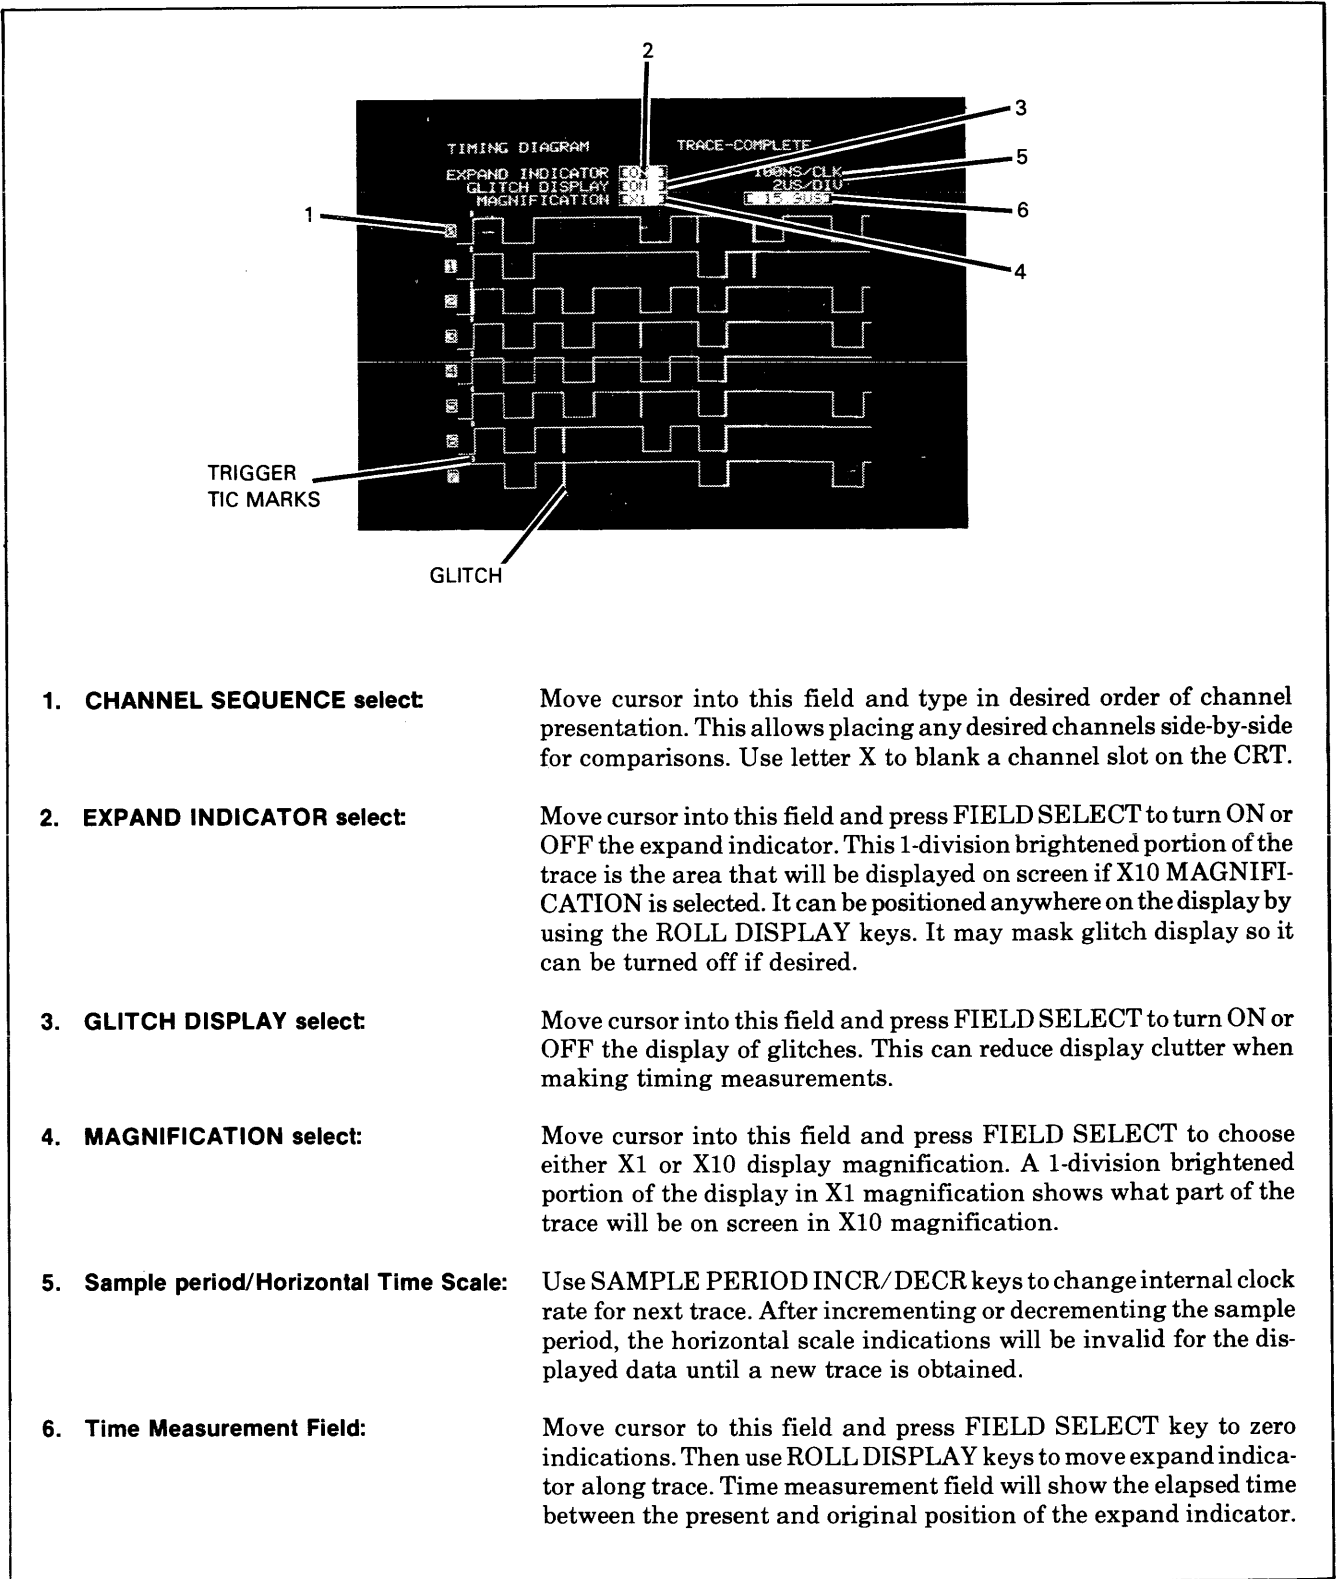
2

3

5

6

4

1

TIMING DIAGRAM TRACE-COMPLETE
EXPAND INDICATOR [ON ]
GLITCH DISPLAY [ON ]
MAGNIFICATION [X1 ]
100NS/CLK
2US/DIV
[ 15.3US]

TRIGGER TIC MARKS

GLITCH

1. CHANNEL SEQUENCE select: Move cursor into this field and type in desired order of channel presentation. This allows placing any desired channels side-by-side for comparisons. Use letter X to blank a channel slot on the CRT.

2. EXPAND INDICATOR select: Move cursor into this field and press FIELD SELECT to turn ON or OFF the expand indicator. This 1-division brightened portion of the trace is the area that will be displayed on screen if X10 MAGNIFICATION is selected. It can be positioned anywhere on the display by using the ROLL DISPLAY keys. It may mask glitch display so it can be turned off if desired.

3. GLITCH DISPLAY select: Move cursor into this field and press FIELD SELECT to turn ON or OFF the display of glitches. This can reduce display clutter when making timing measurements.

4. MAGNIFICATION select: Move cursor into this field and press FIELD SELECT to choose either X1 or X10 display magnification. A 1-division brightened portion of the display in X1 magnification shows what part of the trace will be on screen in X10 magnification.

5. Sample period/Horizontal Time Scale: Use SAMPLE PERIOD INCR/DECR keys to change internal clock rate for next trace. After incrementing or decrementing the sample period, the horizontal scale indications will be invalid for the displayed data until a new trace is obtained.

6. Time Measurement Field: Move cursor to this field and press FIELD SELECT key to zero indications. Then use ROLL DISPLAY keys to move expand indicator along trace. Time measurement field will show the elapsed time between the present and original position of the expand indicator.